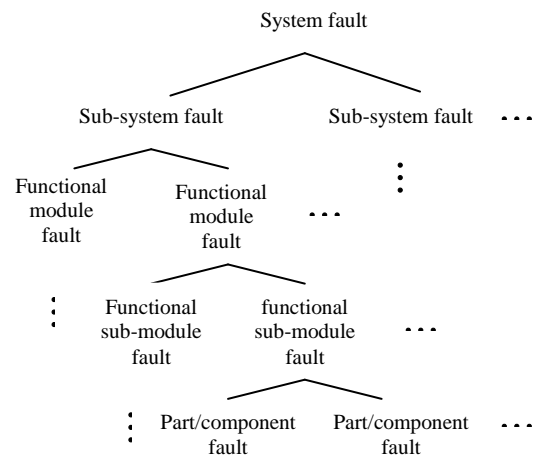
System fault

Sub-system fault

Sub-system fault

...

Functional module fault

Functional module fault

...

⋮

⋮

Functional sub-module fault

functional sub-module fault

...

⋮

Part/component fault

Part/component fault

...